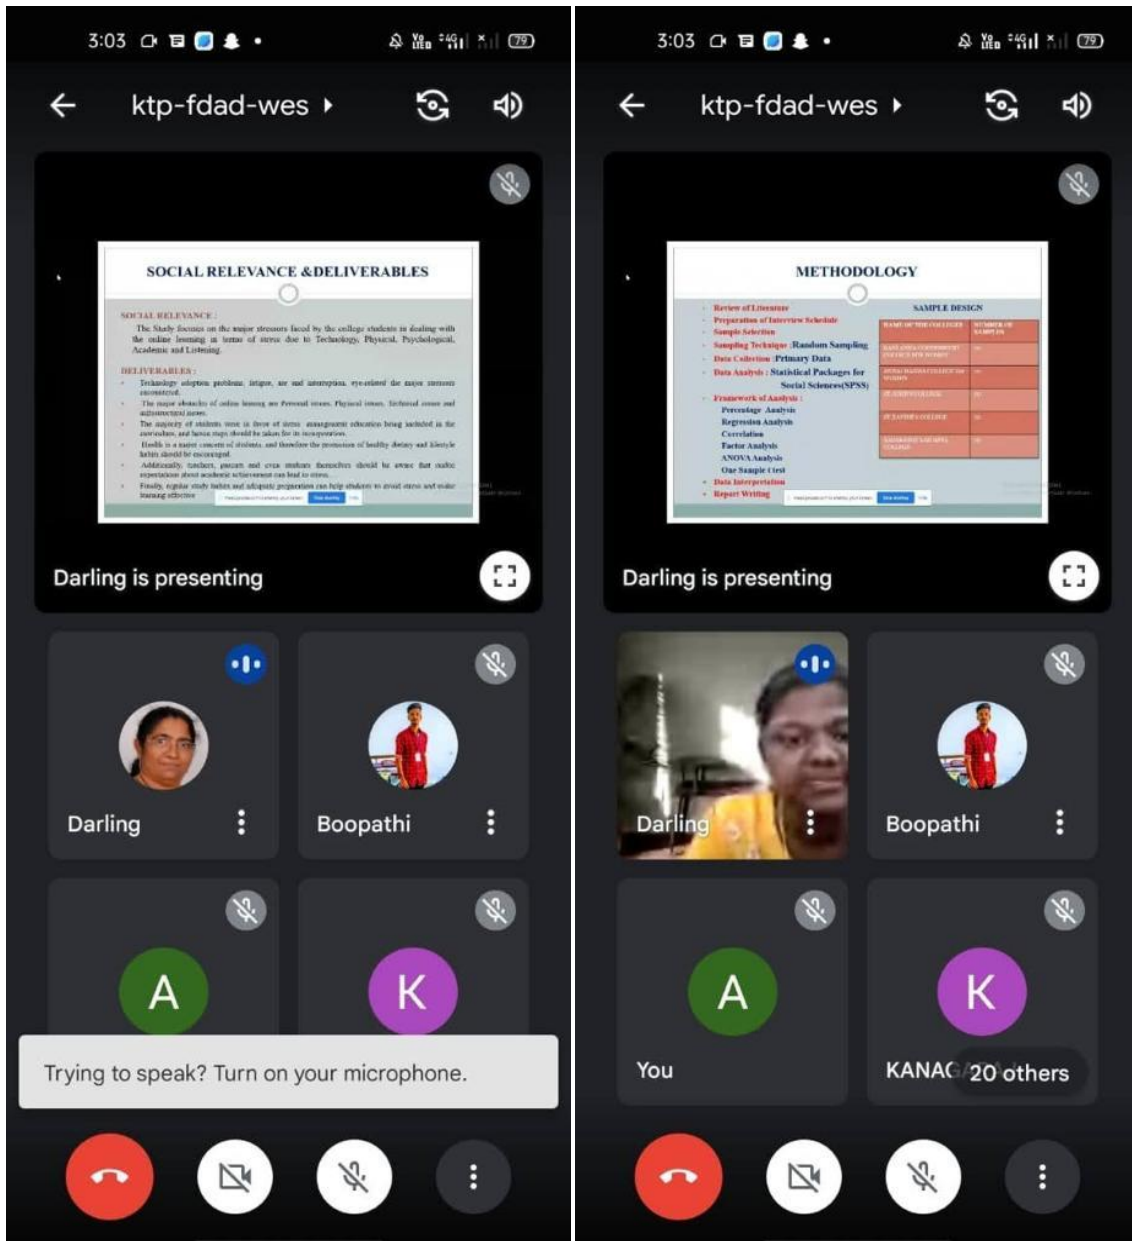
3:03

ktp-fdad-wes

SOCIAL RELEVANCE &DELIVERABLES

SOCIAL RELEVANCE :
The Study focuses on the major stressors faced by the college students in dealing with the online learning in terms of stress due to Technology, Physical, Psychological, Academic and Listening.

DELIVERABLES :
- Technology adoption problems, fatigue, eye and interruption, eye-related the major stressors encountered.
- The major obstacles of online learning are Personal issues, Physical issues, Technical issues and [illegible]
- The majority of students were in favor of stress management education being included in the curriculum, and hence steps should be taken for its incorporation.
- Health is a major concern of students, and therefore the promotion of healthy dietary and lifestyle habits should be encouraged.
- Additionally, teachers, parents and even students themselves should be aware that realistic expectations about academic achievement can lead to stress.
- Finally, regular study habits and adequate preparation can help students to avoid stress and make learning effective

Darling is presenting

Darling

Boopathi

A

K

Trying to speak? Turn on your microphone.

3:03

ktp-fdad-wes

METHODOLOGY

- Review of Literature
- Preparation of Interview Schedule
- Sample Selection
- Sampling Technique :Random Sampling
- Data Collection :Primary Data
- Data Analysis : Statistical Packages for Social Sciences(SPSS)
- Framework of Analysis :
Percentage Analysis
Regression Analysis
Correlation
Factor Analysis
ANOVA Analysis
One Sample t test
- Data Interpretation
- Report Writing

SAMPLE DESIGN

| NAME OF THE COLLEGES | NUMBER OF SAMPLES |
|---|---|
| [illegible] | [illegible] |
| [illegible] | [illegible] |
| ST.JOSEPH'S COLLEGE | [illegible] |
| ST.XAVIER'S COLLEGE | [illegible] |
| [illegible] | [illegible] |

Darling is presenting

Darling

Boopathi

A

You

K

KANAG

20 others